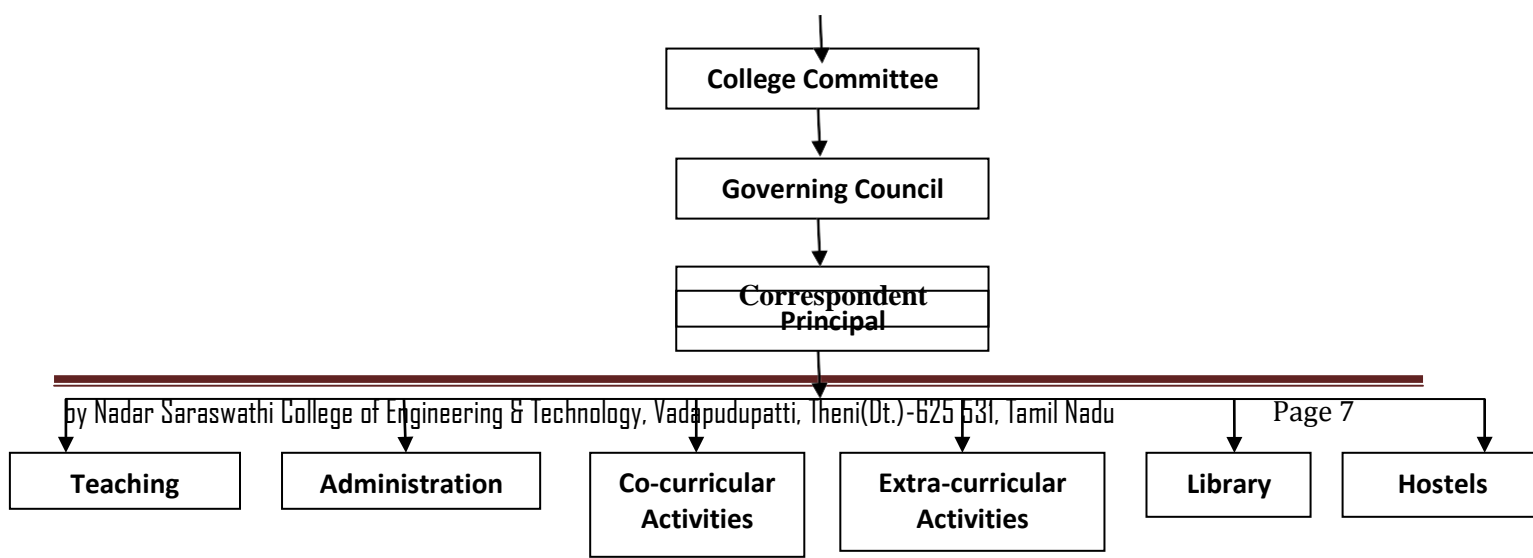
College Committee

Governing Council

Correspondent

Principal

by Nadar Saraswathi College of Engineering & Technology, Vadapudupatti, Theni(Dt.)-625 531, Tamil Nadu

Page 7

Teaching

Administration

Co-curricular Activities

Extra-curricular Activities

Library

Hostels